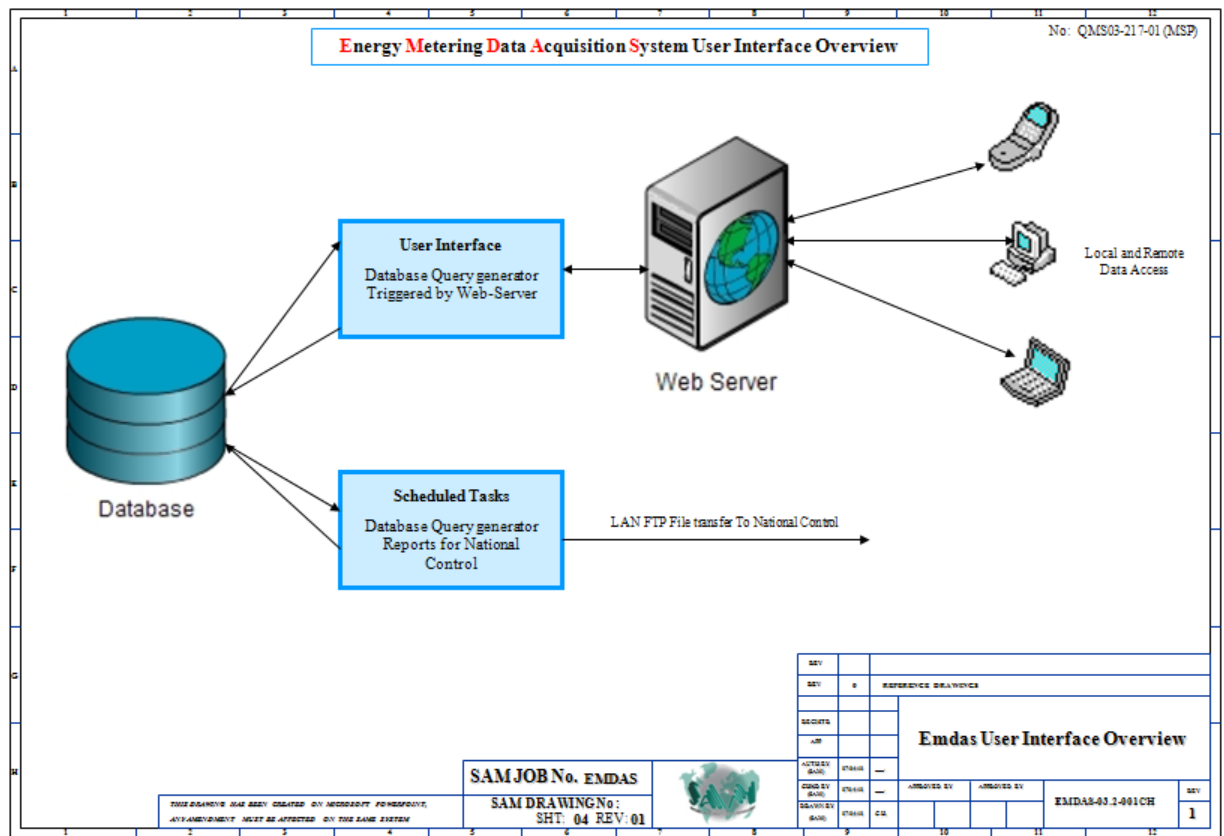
1 2 3 4 5 6 7 8 9 10 11 12

No: QMS03-217-01 (MSP)

Energy Metering Data Acquisition System User Interface Overview

A
B
C
D
E
F
G
H

User Interface

Database Query generator Triggered by Web-Server

Web Server

Local and Remote Data Access

Database

Scheduled Tasks

Database Query generator Reports for National Control

LAN FTP File transfer To National Control

REV
REV 0 REFERENCE DRAWINGS
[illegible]
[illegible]
Emdas User Interface Overview
AUTH BY (SAM) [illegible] —
CHKD BY (SAM) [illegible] —
DRAWN BY (SAM) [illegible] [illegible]
APPROVED BY APPROVED BY
EMDAS-03.2-001CH REV 1

SAM JOB No. EMDAS
SAM DRAWING No: SHT: 04 REV: 01

THIS DRAWING HAS BEEN CREATED ON MICROSOFT POWERPOINT, ANY AMENDMENT MUST BE AFFECTED ON THE SAME SYSTEM

SAM

1 2 3 4 5 6 7 8 9 10 11 12